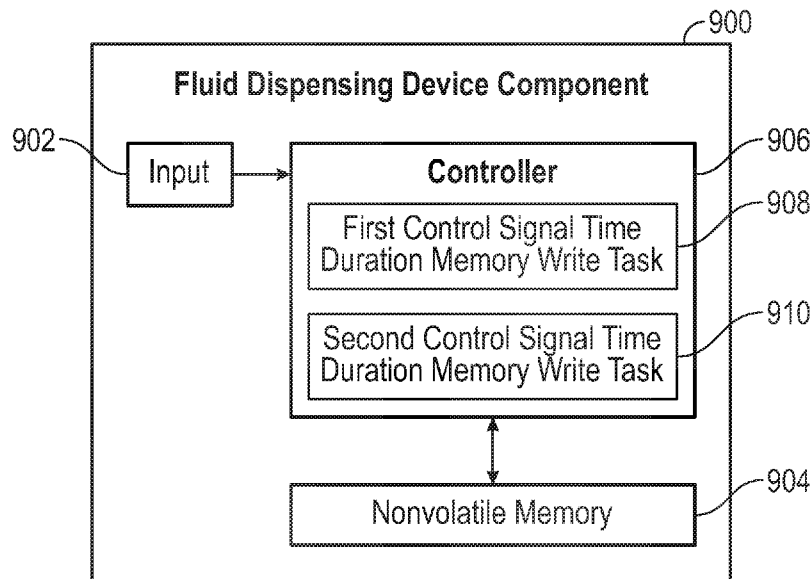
900

Fluid Dispensing Device Component

902

Input

Controller

906

First Control Signal Time Duration Memory Write Task

908

Second Control Signal Time Duration Memory Write Task

910

Nonvolatile Memory

904